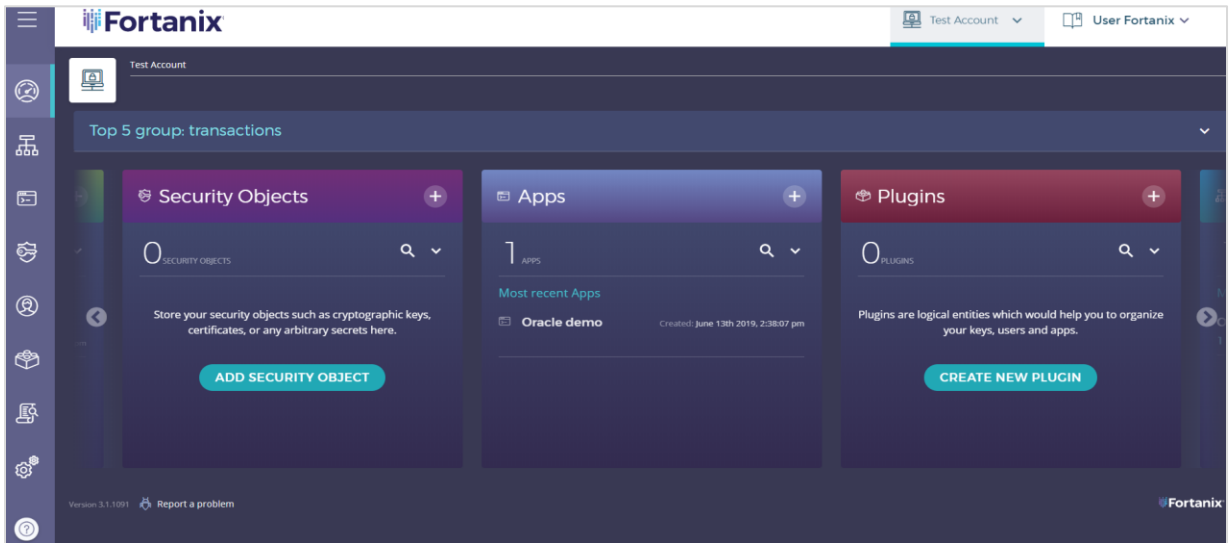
Fortanix

Test Account

User Fortanix

Test Account

Top 5 group: transactions

Security Objects

0 SECURITY OBJECTS

Store your security objects such as cryptographic keys, certificates, or any arbitrary secrets here.

ADD SECURITY OBJECT

Apps

1 APPS

Most recent Apps

Oracle demo

Created: June 13th 2019, 2:38:07 pm

Plugins

0 PLUGINS

Plugins are logical entities which would help you to organize your keys, users and apps.

CREATE NEW PLUGIN

Version 3.1.1091

Report a problem

Fortanix